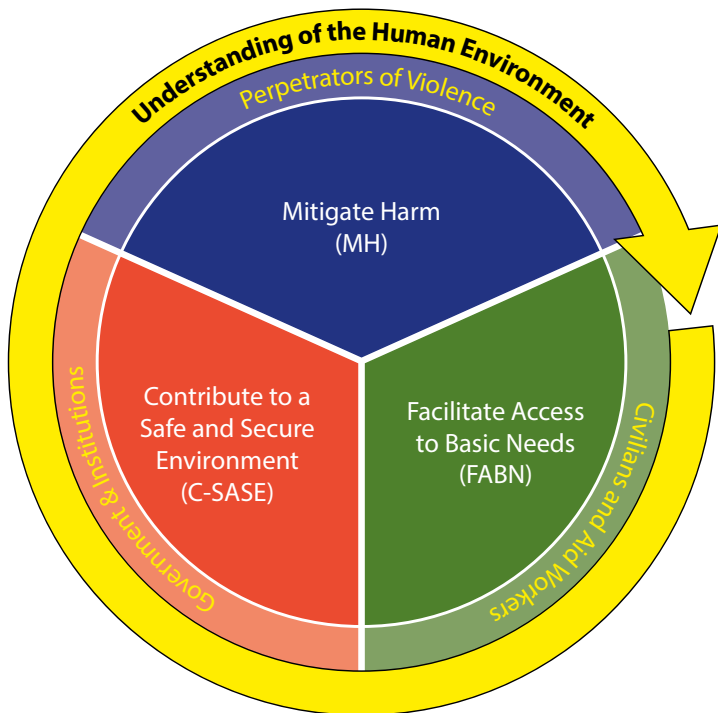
Understanding of the Human Environment

Perpetrators of Violence

Mitigate Harm
(MH)

Contribute to a Safe and Secure Environment
(C-SASE)

Facilitate Access to Basic Needs
(FABN)

Government & Institutions

Civilians and Aid Workers